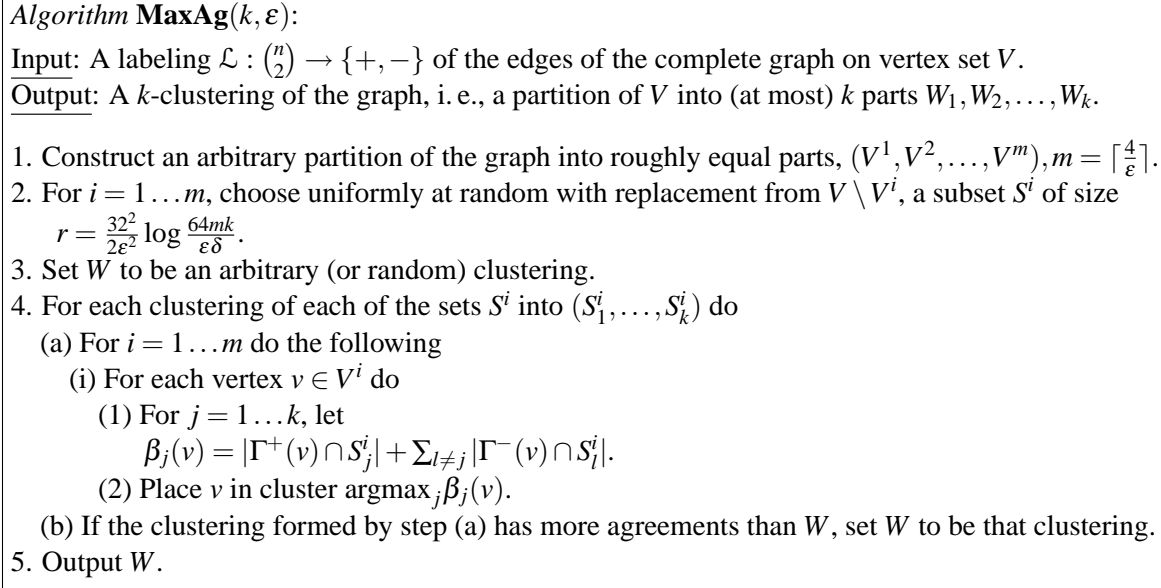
*Algorithm* **MaxAg**$(k,\varepsilon)$:

Input: A labeling $\mathcal{L}:\binom{n}{2}\to\{+,-\}$ of the edges of the complete graph on vertex set $V$.
Output: A $k$-clustering of the graph, i. e., a partition of $V$ into (at most) $k$ parts $W_1,W_2,\ldots,W_k$.

1. Construct an arbitrary partition of the graph into roughly equal parts, $(V^1,V^2,\ldots,V^m), m=\lceil\frac{4}{\varepsilon}\rceil$.
2. For $i=1\ldots m$, choose uniformly at random with replacement from $V\setminus V^i$, a subset $S^i$ of size $r=\frac{32^2}{2\varepsilon^2}\log\frac{64mk}{\varepsilon\delta}$.
3. Set $W$ to be an arbitrary (or random) clustering.
4. For each clustering of each of the sets $S^i$ into $(S^i_1,\ldots,S^i_k)$ do
(a) For $i=1\ldots m$ do the following
(i) For each vertex $v\in V^i$ do
(1) For $j=1\ldots k$, let
$\beta_j(v)=|\Gamma^+(v)\cap S^i_j|+\sum_{l\neq j}|\Gamma^-(v)\cap S^i_l|$.
(2) Place $v$ in cluster $\text{argmax}_j\beta_j(v)$.
(b) If the clustering formed by step (a) has more agreements than $W$, set $W$ to be that clustering.
5. Output $W$.